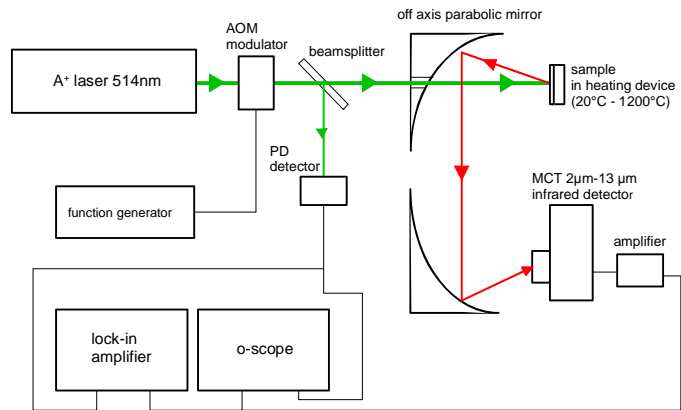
off axis parabolic mirror

AOM modulator

beamsplitter

A$^+$ laser 514nm

sample in heating device (20°C - 1200°C)

PD detector

function generator

MCT 2µm-13 µm infrared detector

amplifier

lock-in amplifier

o-scope